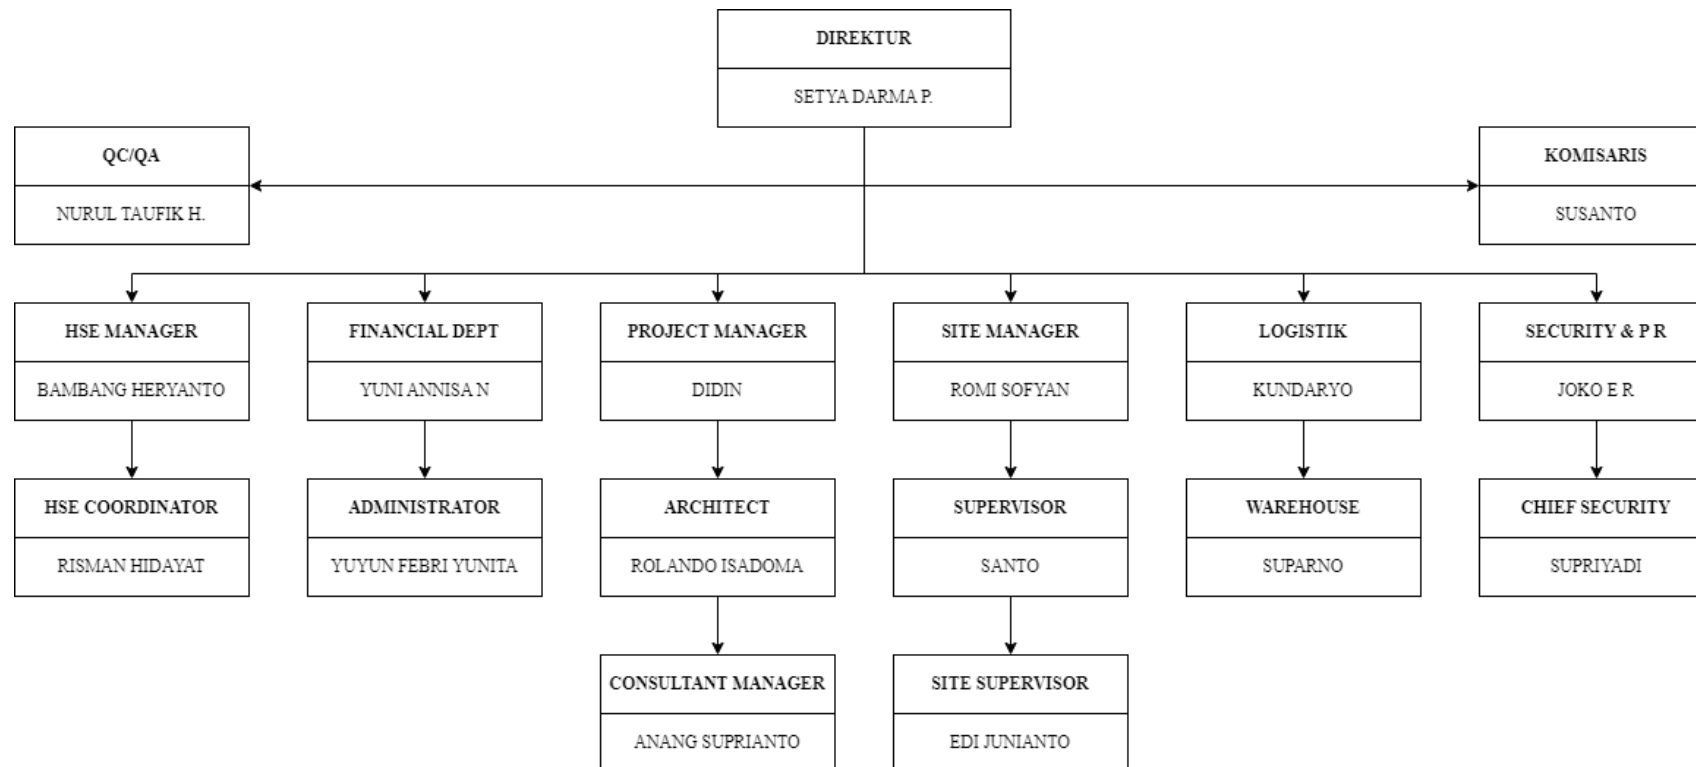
DIREKTUR
SETYA DARMA P.

QC/QA
NURUL TAUFIK H.

KOMISARIS
SUSANTO

HSE MANAGER
BAMBANG HERYANTO

HSE COORDINATOR
RISMAN HIDAYAT

FINANCIAL DEPT
YUNI ANNISA N

ADMINISTRATOR
YUYUN FEBRI YUNITA

PROJECT MANAGER
DIDIN

ARCHITECT
ROLANDO ISADOMA

CONSULTANT MANAGER
ANANG SUPRIANTO

SITE MANAGER
ROMI SOFYAN

SUPERVISOR
SANTO

SITE SUPERVISOR
EDI JUNIANTO

LOGISTIK
KUNDARYO

WAREHOUSE
SUPARNO

SECURITY & P R
JOKO E R

CHIEF SECURITY
SUPRIYADI